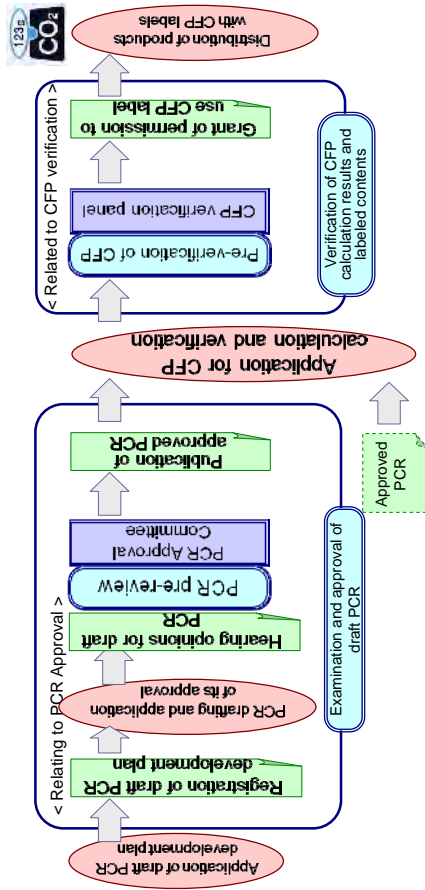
< Relating to PCR Approval >

Application of draft PCR development plan

Registration of draft PCR development plan

PCR drafting and application of its approval

Hearing opinions for draft PCR

PCR pre-review

PCR Approval Committee

Publication of approved PCR

Examination and approval of draft PCR

Approved PCR

Application for CFP calculation and verification

< Related to CFP verification >

Pre-verification of CFP

CFP verification panel

Grant of permission to use CFP label

Verification of CFP calculation results and labeled contents

Distribution of products with CFP labels

123g $CO_2$